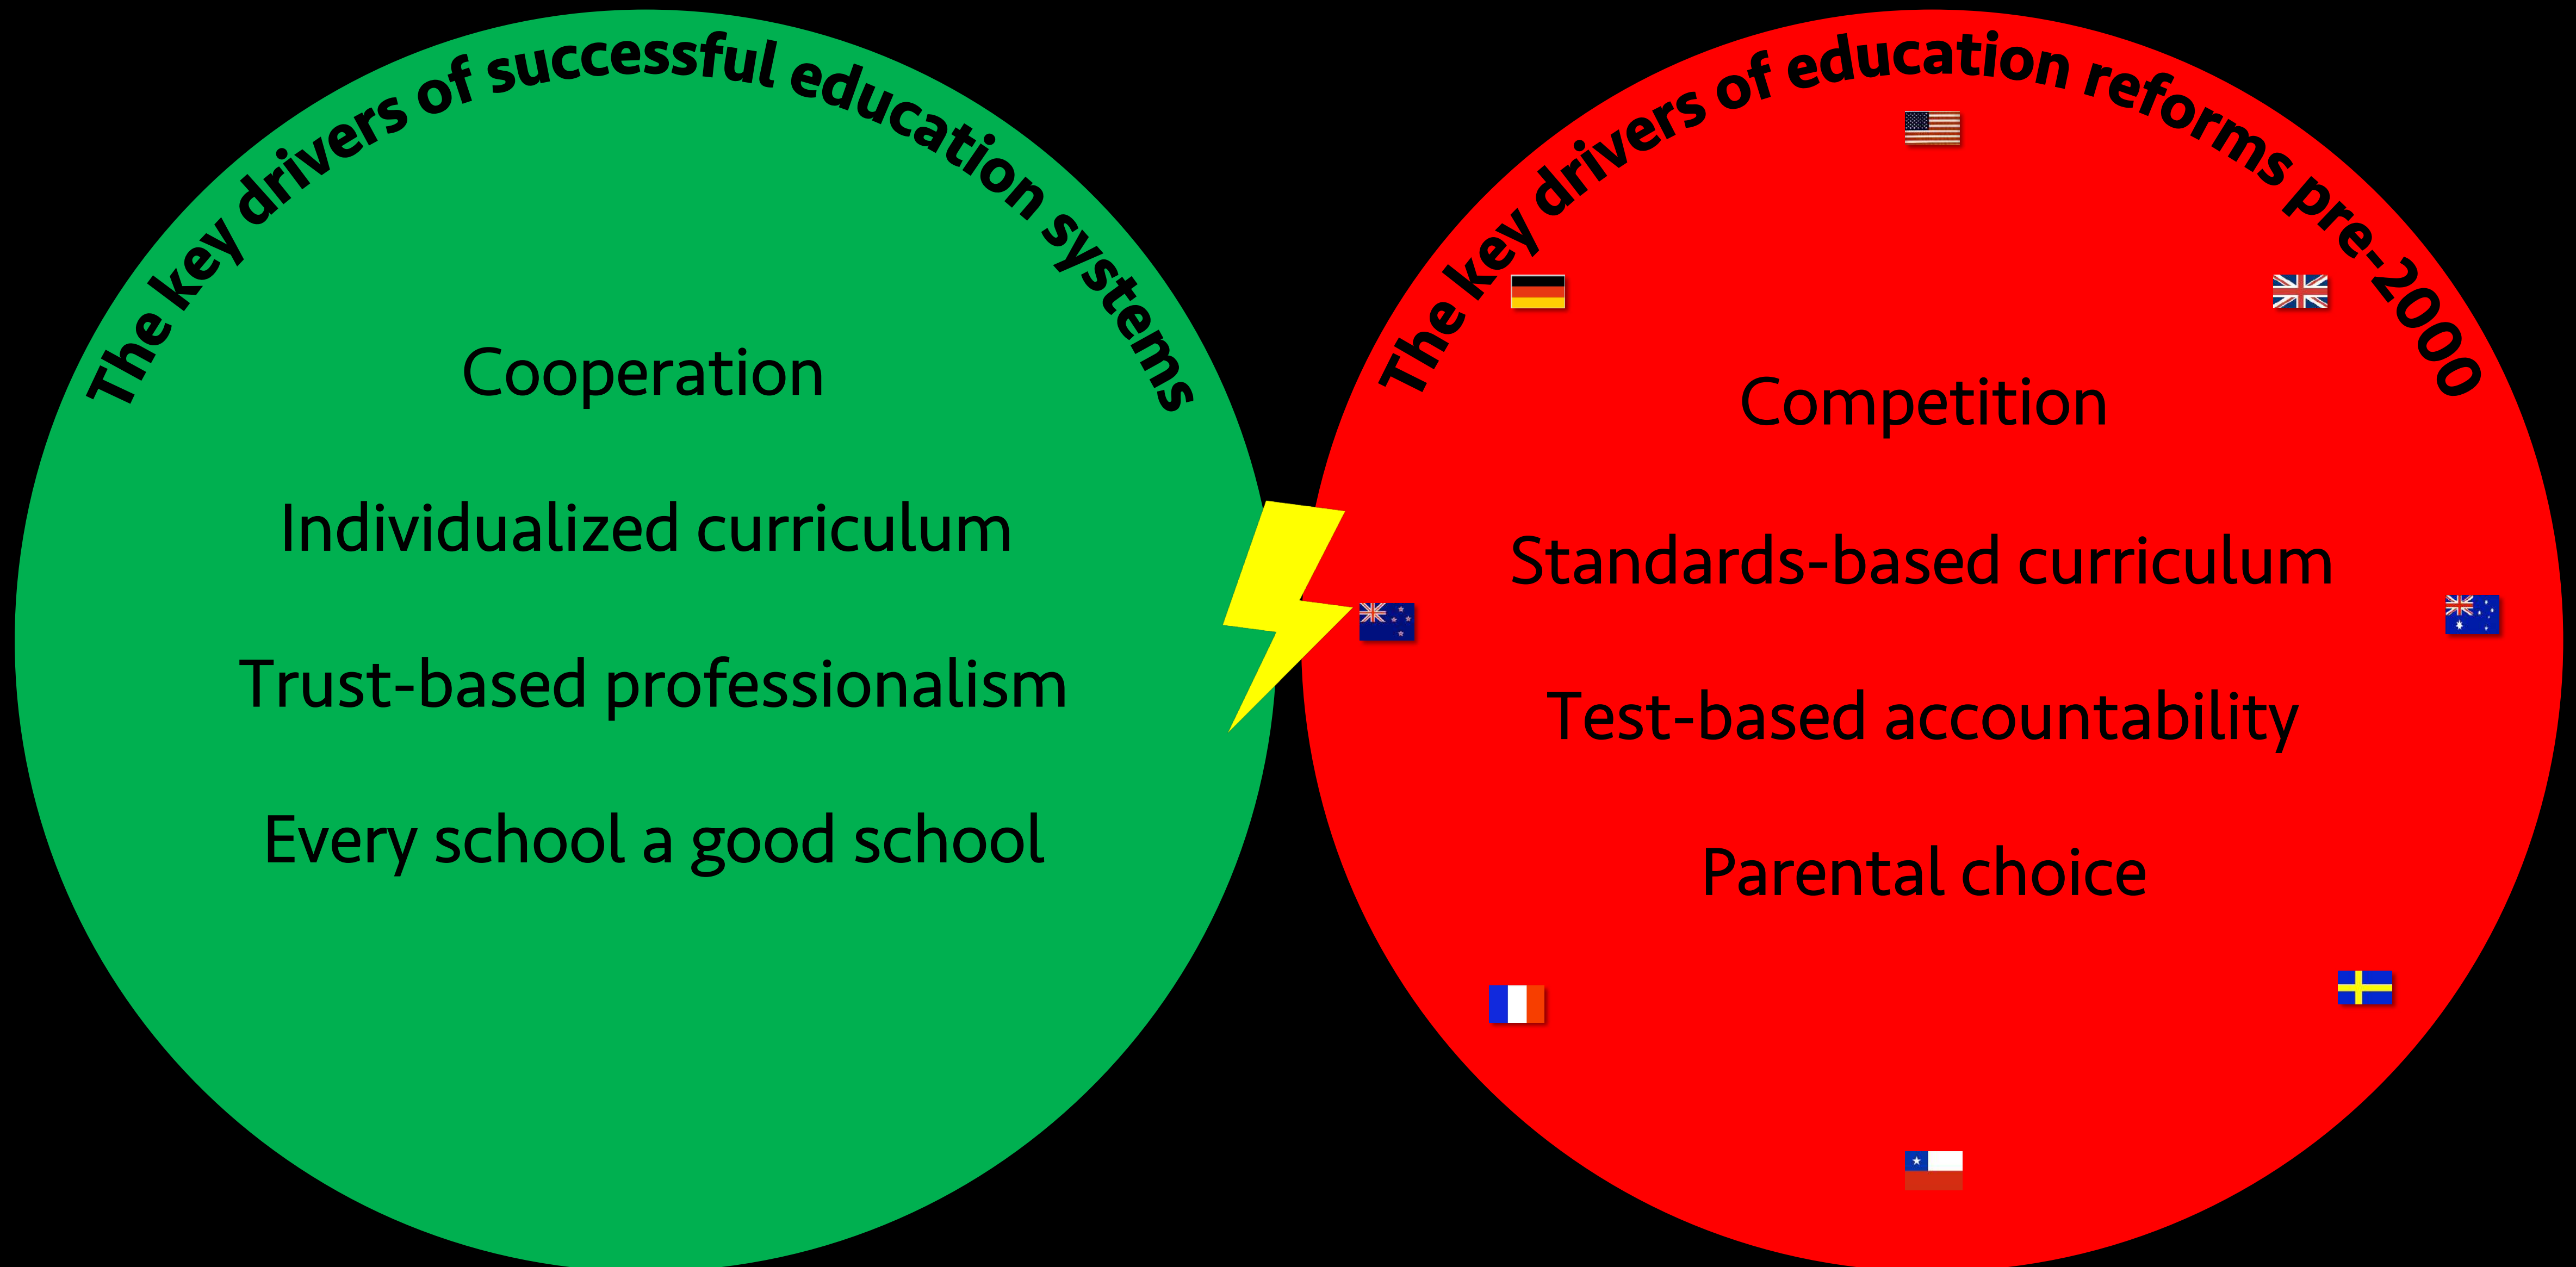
The key drivers of successful education systems

Cooperation

Individualized curriculum

Trust-based professionalism

Every school a good school

The key drivers of education reforms pre-2000

Competition

Standards-based curriculum

Test-based accountability

Parental choice